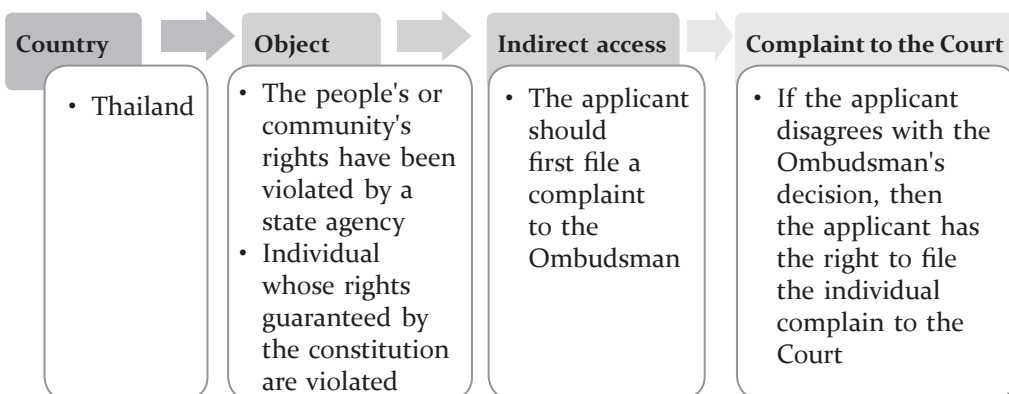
Country

• Thailand

Object

• The people's or community's rights have been violated by a state agency
• Individual whose rights guaranteed by the constitution are violated

Indirect access

• The applicant should first file a complaint to the Ombudsman

Complaint to the Court

• If the applicant disagrees with the Ombudsman's decision, then the applicant has the right to file the individual complain to the Court